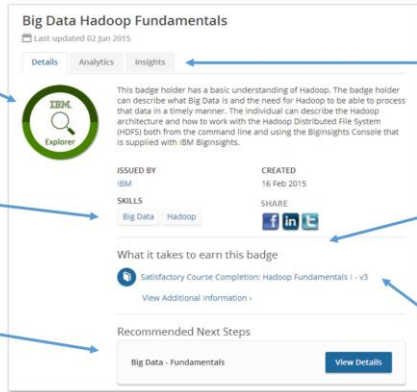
Big Data Hadoop Fundamentals

Last updated 02 Jun 2015

Details | Analytics | Insights

IBM.

Explorer

This badge holder has a basic understanding of Hadoop. The badge holder can describe what Big Data is and the need for Hadoop to be able to process that data in a timely manner. The individual can describe the Hadoop architecture and how to work with the Hadoop Distributed File System (HDFS) both from the command line and using the BigInsights Console that is supplied with IBM BigInsights.

ISSUED BY
IBM

CREATED
16 Feb 2015

SKILLS
Big Data | Hadoop

SHARE

What it takes to earn this badge

Satisfactory Course Completion: Hadoop Fundamentals I - v3

View Additional Information ›

Recommended Next Steps

Big Data - Fundamentals

View Details